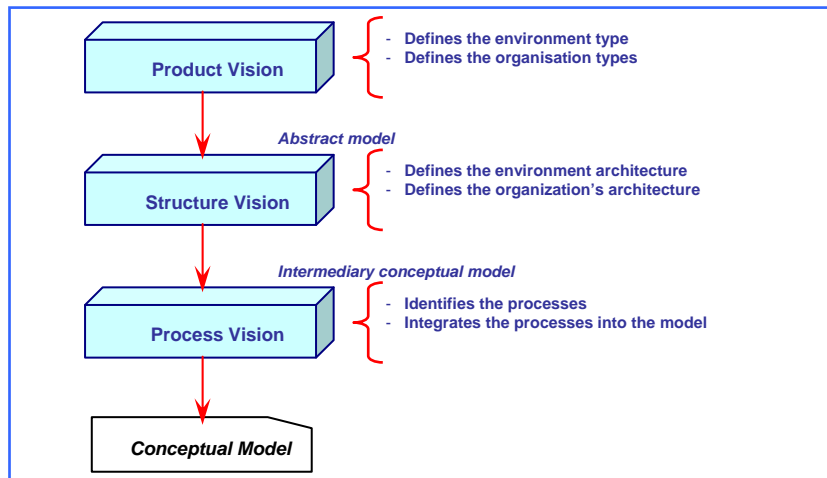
Product Vision

- Defines the environment type
- Defines the organisation types

Abstract model

Structure Vision

- Defines the environment architecture
- Defines the organization's architecture

Intermediary conceptual model

Process Vision

- Identifies the processes
- Integrates the processes into the model

Conceptual Model